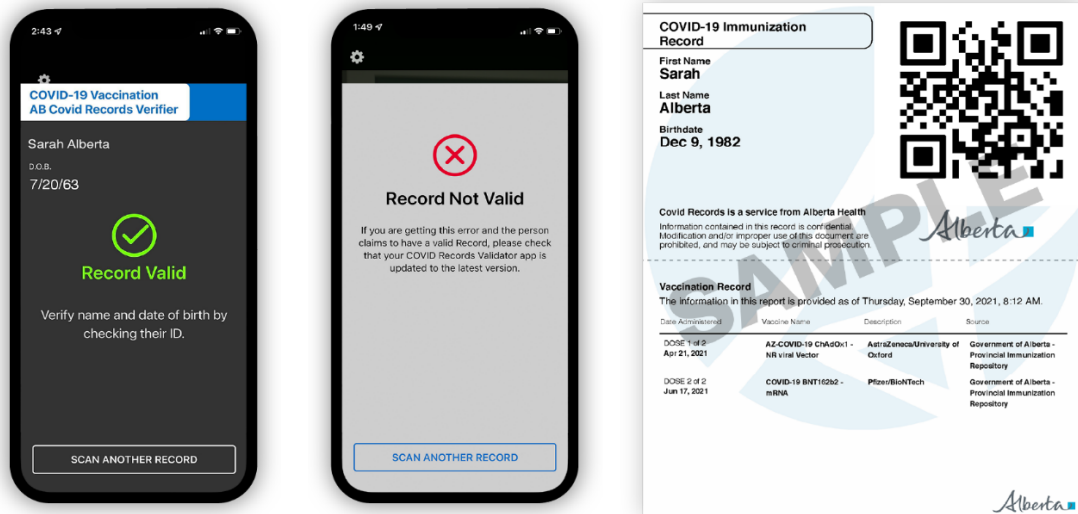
2:43

COVID-19 Vaccination
AB Covid Records Verifier

Sarah Alberta

D.O.B.
7/20/63

Record Valid

Verify name and date of birth by checking their ID.

SCAN ANOTHER RECORD

1:49

Record Not Valid

If you are getting this error and the person claims to have a valid Record, please check that your COVID Records Validator app is updated to the latest version.

SCAN ANOTHER RECORD

COVID-19 Immunization Record

First Name
Sarah

Last Name
Alberta

Birthdate
Dec 9, 1982

SAMPLE

Covid Records is a service from Alberta Health
Information contained in this record is confidential. Modification and/or improper use of this document are prohibited, and may be subject to criminal prosecution.

Alberta

Vaccination Record
The information in this report is provided as of Thursday, September 30, 2021, 8:12 AM.

| Date Administered | Vaccine Name | Description | Source |
|---|---|---|---|
| DOSE 1 of 2 Apr 21, 2021 | AZ-COVID-19 ChAdOx1 - NR viral Vector | AstraZeneca/University of Oxford | Government of Alberta - Provincial Immunization Repository |
| DOSE 2 of 2 Jun 17, 2021 | COVID-19 BNT162b2 - mRNA | Pfizer/BioNTech | Government of Alberta - Provincial Immunization Repository |

Alberta